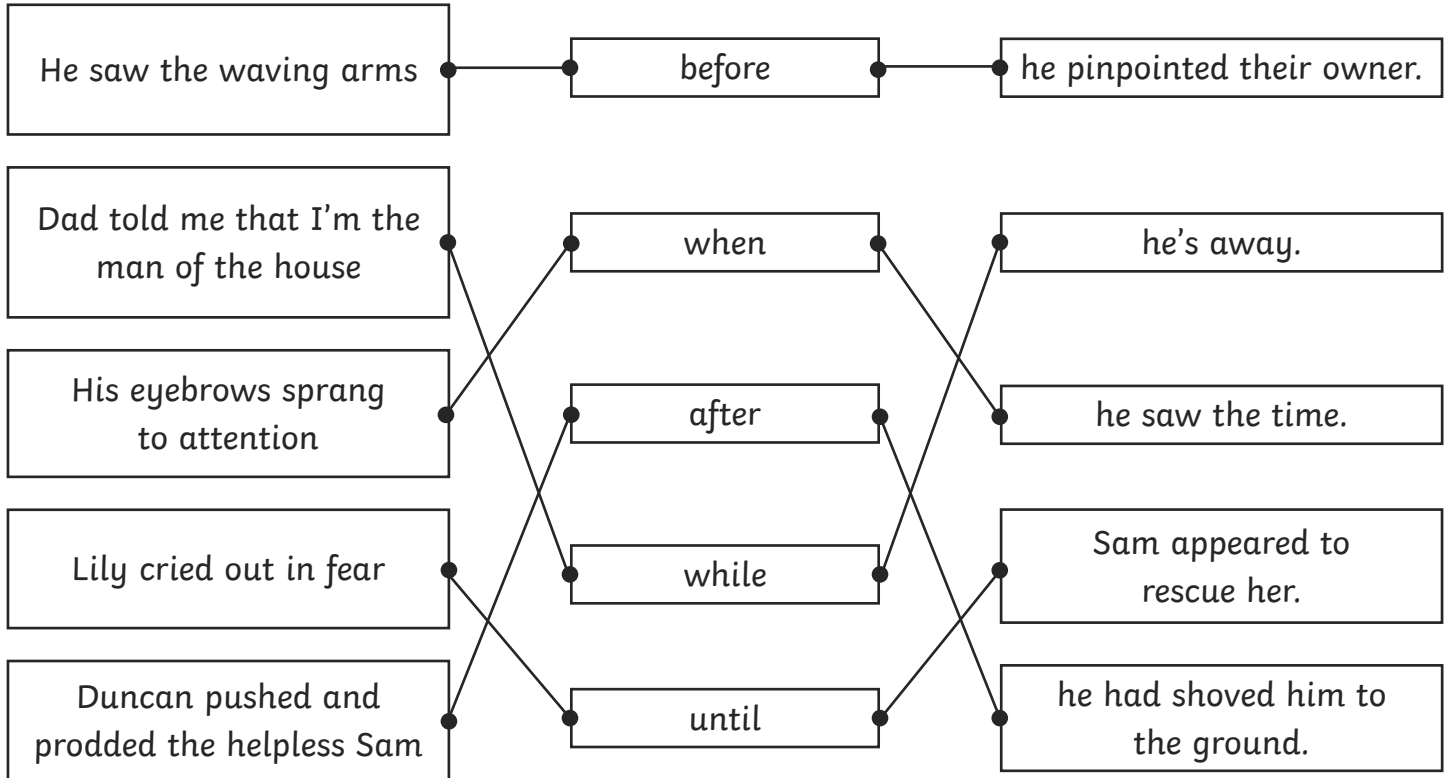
He saw the waving arms

before

he pinpointed their owner.

Dad told me that I'm the man of the house

His eyebrows sprang to attention

Lily cried out in fear

Duncan pushed and prodded the helpless Sam

when

after

while

until

he's away.

he saw the time.

Sam appeared to rescue her.

he had shoved him to the ground.